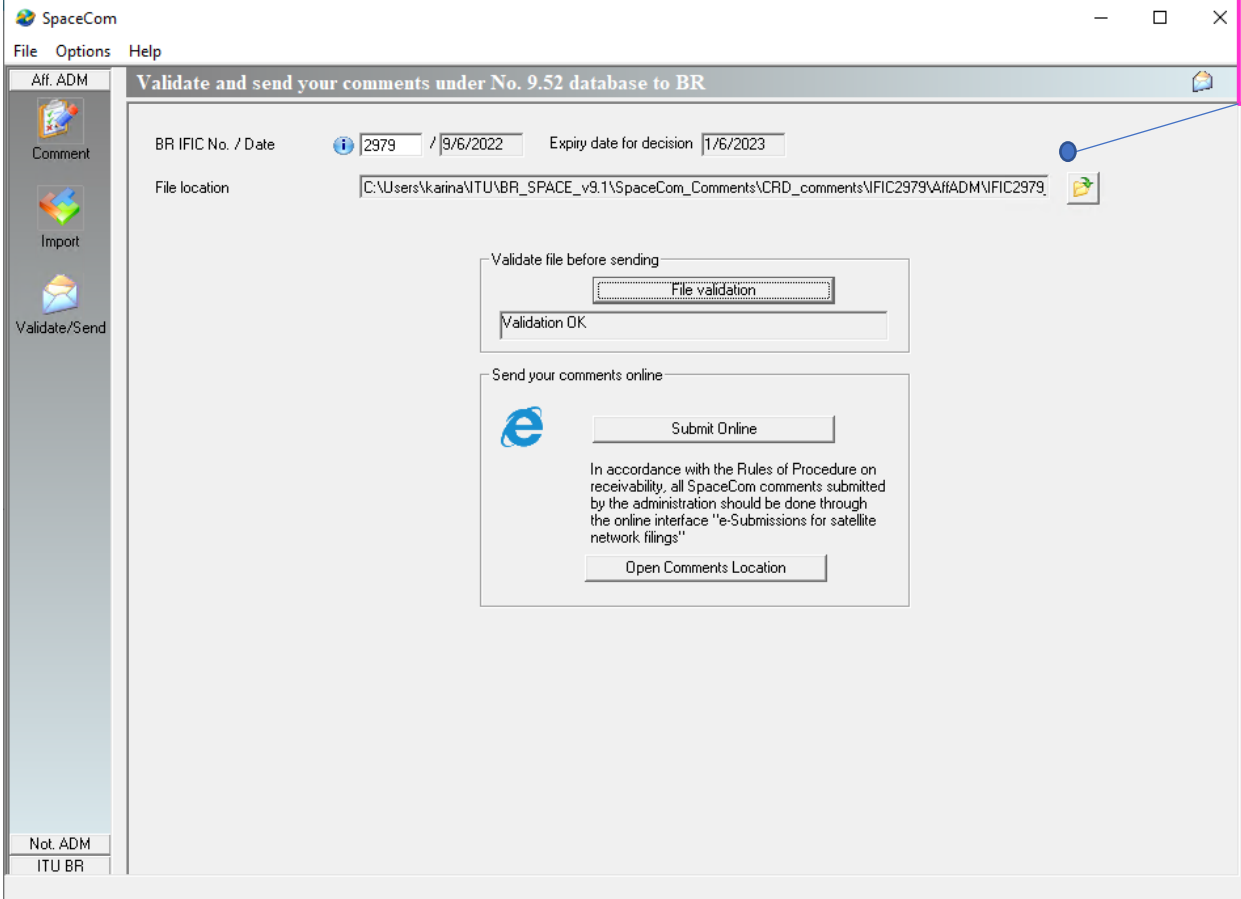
SpaceCom

File Options Help

Aff. ADM

Comment

Import

Validate/Send

Not. ADM

ITU BR

Validate and send your comments under No. 9.52 database to BR

BR IFIC No. / Date 2979 / 9/6/2022 Expiry date for decision 1/6/2023

File location C:\Users\karina\ITU\BR_SPACE_v9.1\SpaceCom_Comments\CRD_comments\IFIC2979\AffADM\IFIC2979_

Validate file before sending

File validation

Validation OK

Send your comments online

Submit Online

In accordance with the Rules of Procedure on receivability, all SpaceCom comments submitted by the administration should be done through the online interface "e-Submissions for satellite network filings"

Open Comments Location